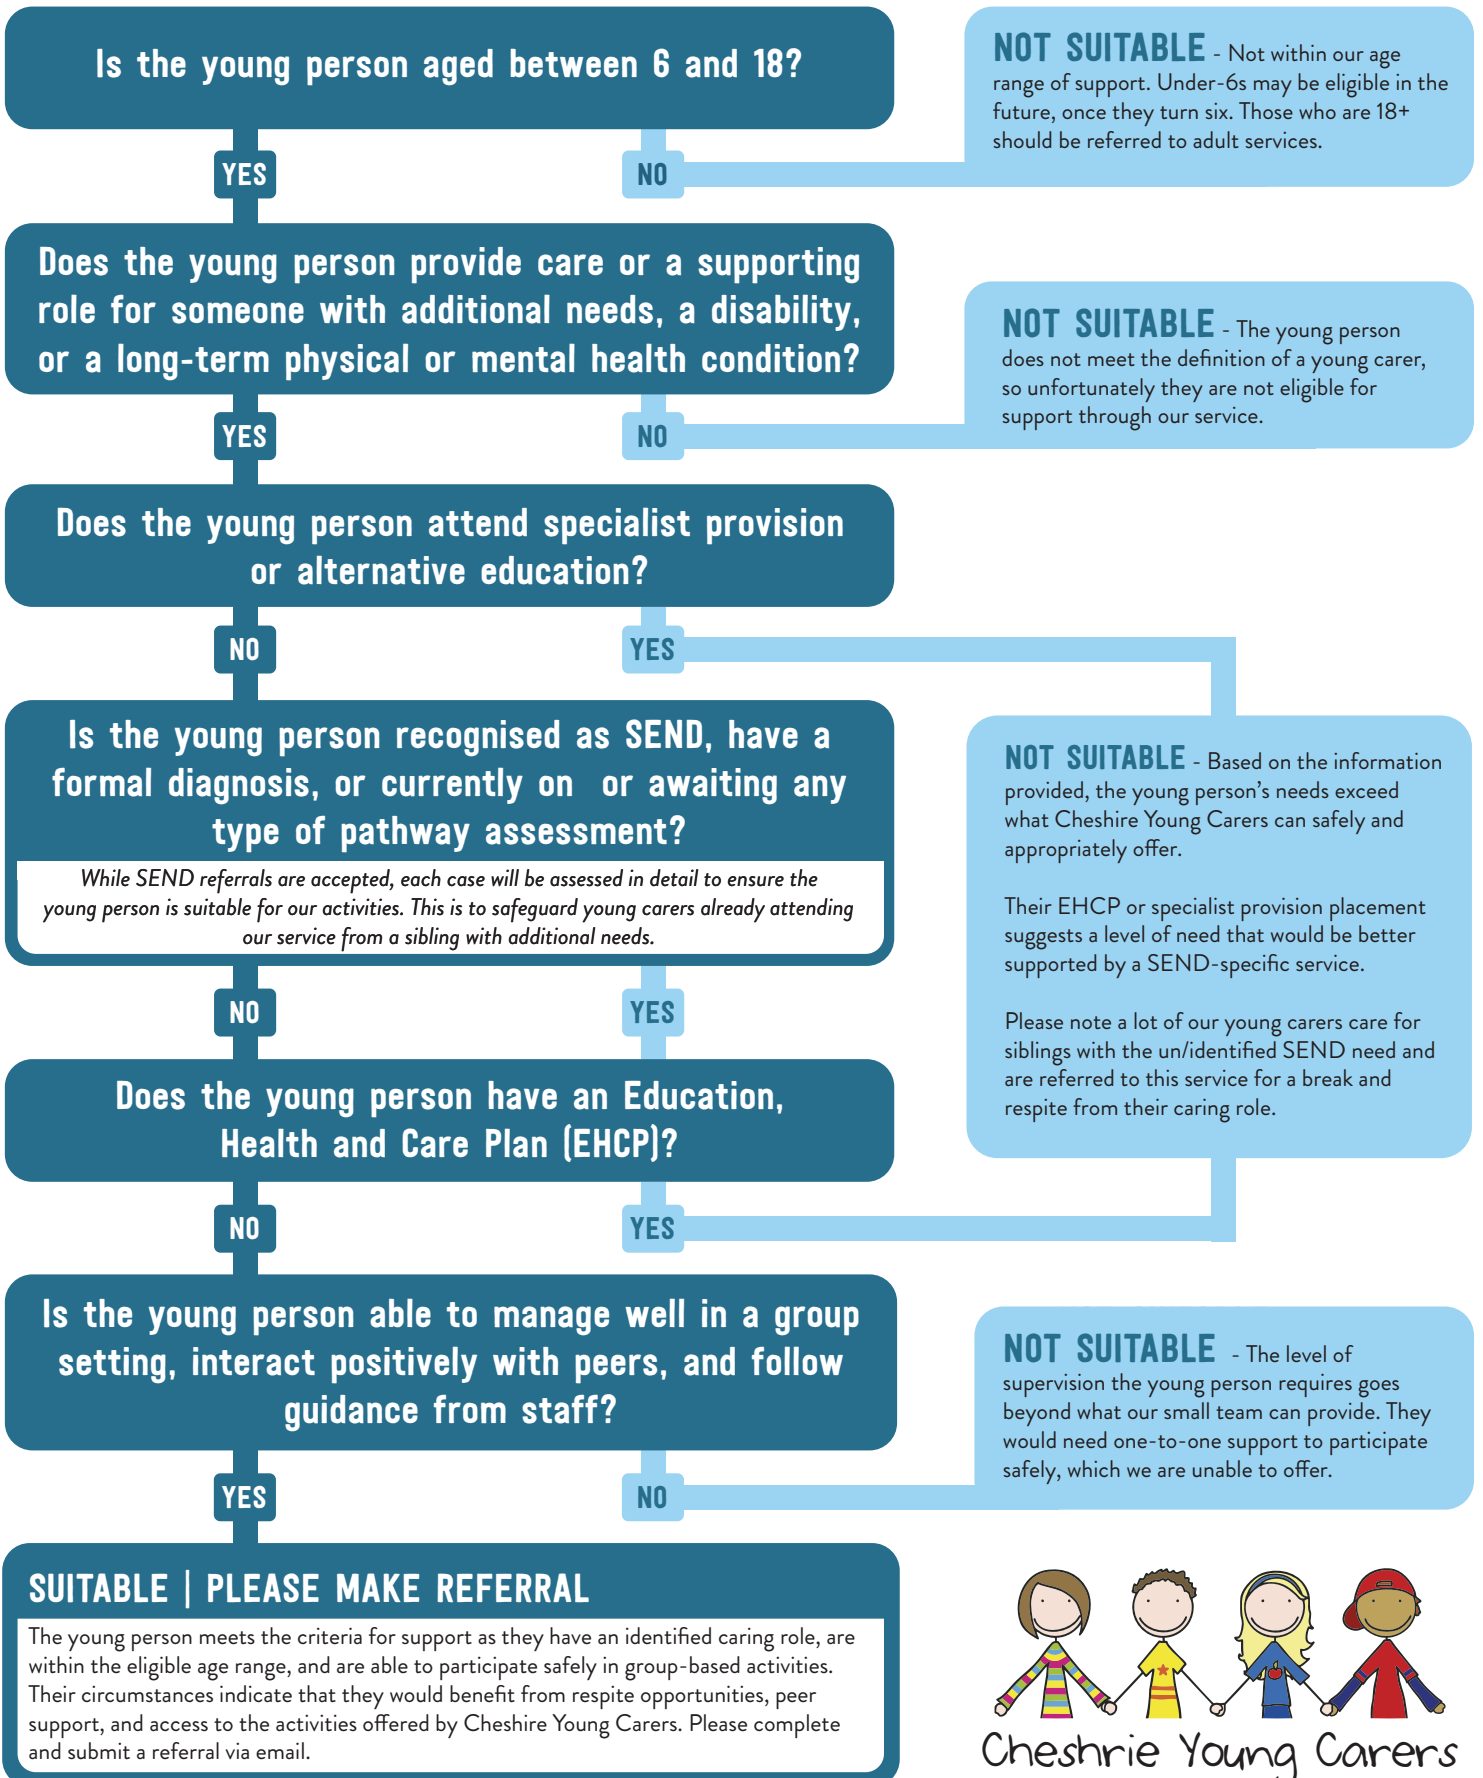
Is the young person aged between 6 and 18?

YES

NO

NOT SUITABLE - Not within our age range of support. Under-6s may be eligible in the future, once they turn six. Those who are 18+ should be referred to adult services.

Does the young person provide care or a supporting role for someone with additional needs, a disability, or a long-term physical or mental health condition?

YES

NO

NOT SUITABLE - The young person does not meet the definition of a young carer, so unfortunately they are not eligible for support through our service.

Does the young person attend specialist provision or alternative education?

NO

YES

Is the young person recognised as SEND, have a formal diagnosis, or currently on or awaiting any type of pathway assessment?

While SEND referrals are accepted, each case will be assessed in detail to ensure the young person is suitable for our activities. This is to safeguard young carers already attending our service from a sibling with additional needs.

NO

YES

NOT SUITABLE - Based on the information provided, the young person's needs exceed what Cheshire Young Carers can safely and appropriately offer.

Their EHCP or specialist provision placement suggests a level of need that would be better supported by a SEND-specific service.

Please note a lot of our young carers care for siblings with the un/identified SEND need and are referred to this service for a break and respite from their caring role.

Does the young person have an Education, Health and Care Plan (EHCP)?

NO

YES

Is the young person able to manage well in a group setting, interact positively with peers, and follow guidance from staff?

YES

NO

NOT SUITABLE - The level of supervision the young person requires goes beyond what our small team can provide. They would need one-to-one support to participate safely, which we are unable to offer.

SUITABLE | PLEASE MAKE REFERRAL

The young person meets the criteria for support as they have an identified caring role, are within the eligible age range, and are able to participate safely in group-based activities. Their circumstances indicate that they would benefit from respite opportunities, peer support, and access to the activities offered by Cheshire Young Carers. Please complete and submit a referral via email.

Cheshrie Young Carers